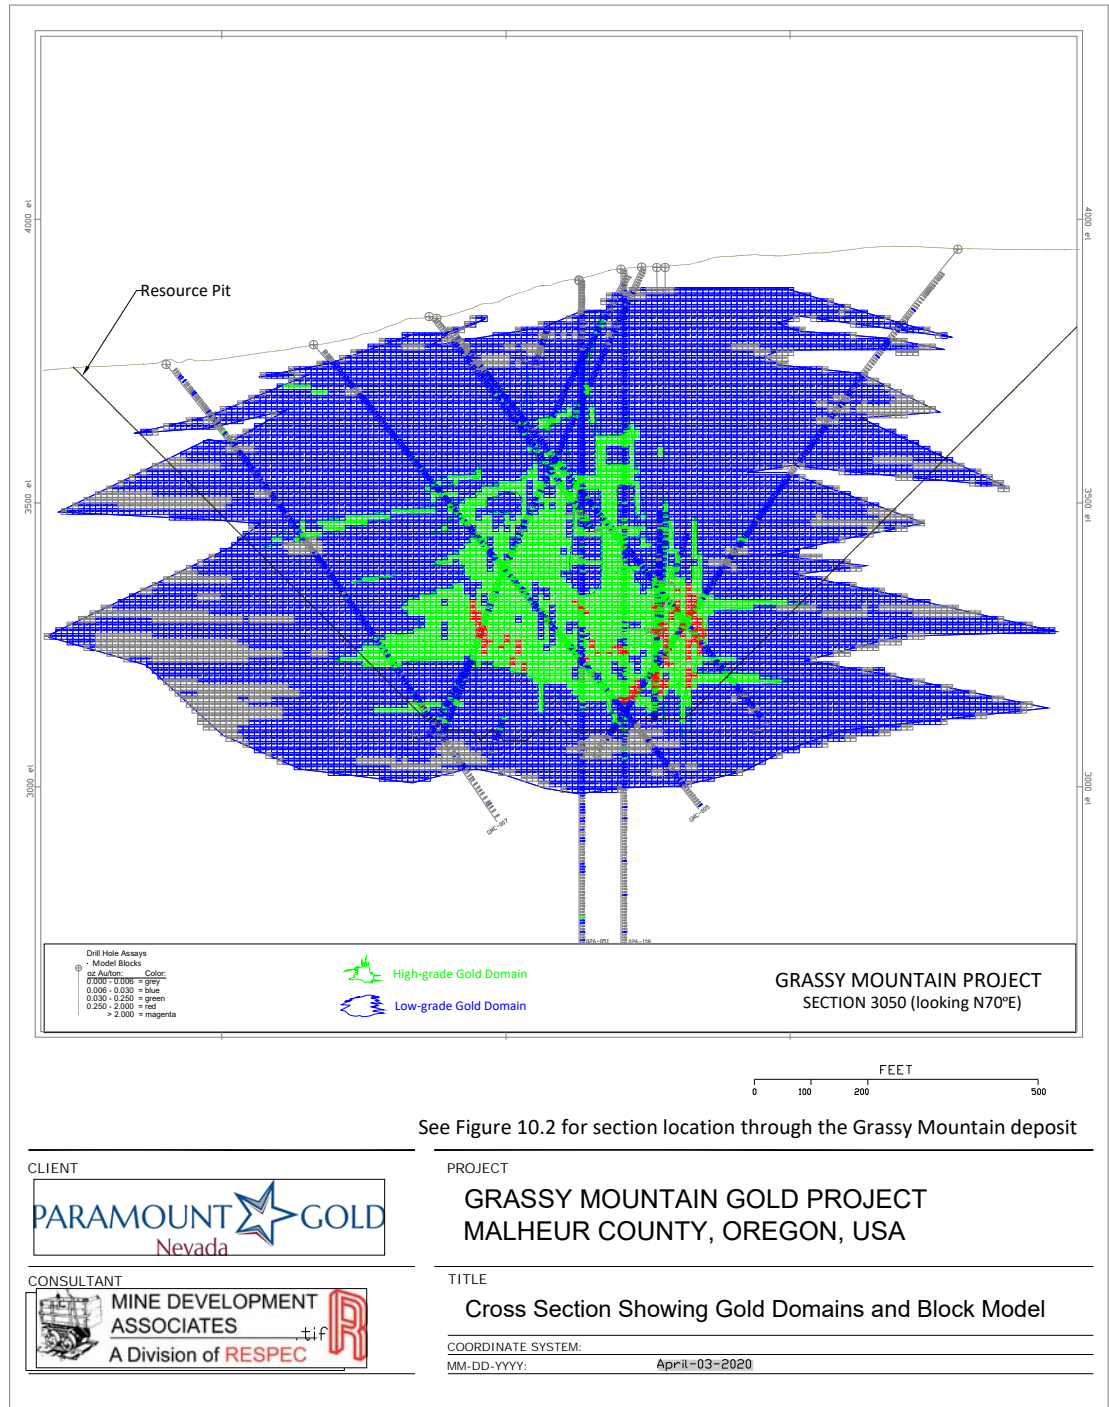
4000 el

3500 el

3000 el

4000 el

3500 el

3000 el

Resource Pit

GMC-067

GMC-005

GPA-051

GPA-108

Drill Hole Assays
· Model Blocks
oz Au/ton: Color:
0.000 - 0.006 = grey
0.006 - 0.030 = blue
0.030 - 0.250 = green
0.250 - 2.000 = red
> 2.000 = magenta

High-grade Gold Domain

Low-grade Gold Domain

GRASSY MOUNTAIN PROJECT
SECTION 3050 (looking N70ºE)

FEET
0 100 200 500

See Figure 10.2 for section location through the Grassy Mountain deposit

CLIENT

PARAMOUNT GOLD
Nevada

CONSULTANT

MINE DEVELOPMENT ASSOCIATES
.tif
A Division of RESPEC

PROJECT

GRASSY MOUNTAIN GOLD PROJECT
MALHEUR COUNTY, OREGON, USA

TITLE

Cross Section Showing Gold Domains and Block Model

COORDINATE SYSTEM:

MM-DD-YYYY: April-03-2020